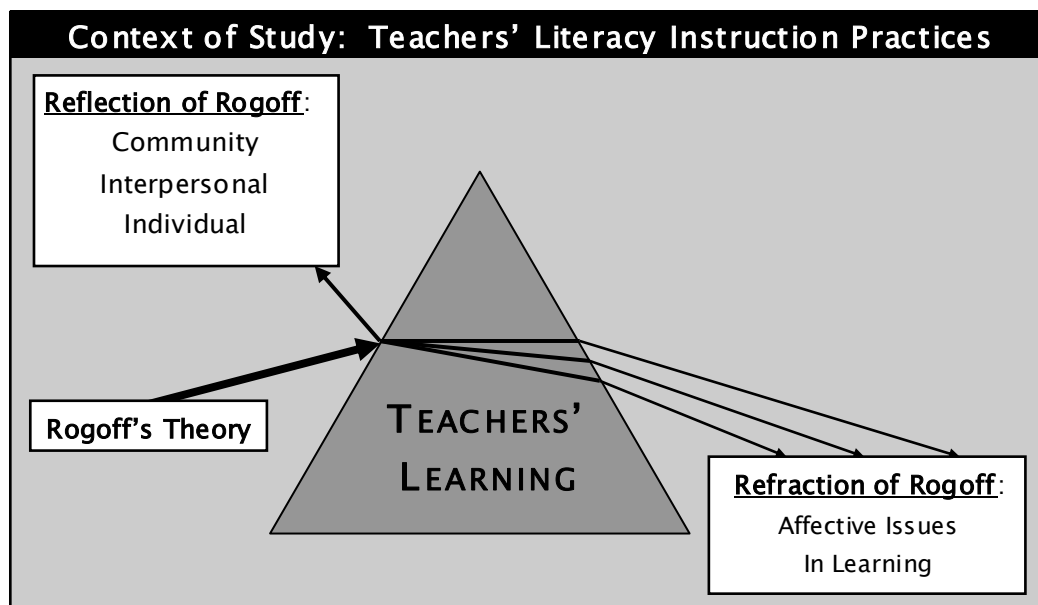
Context of Study: Teachers' Literacy Instruction Practices

Reflection of Rogoff:
Community
Interpersonal
Individual

Rogoff's Theory

TEACHERS'
LEARNING

Refraction of Rogoff:
Affective Issues
In Learning